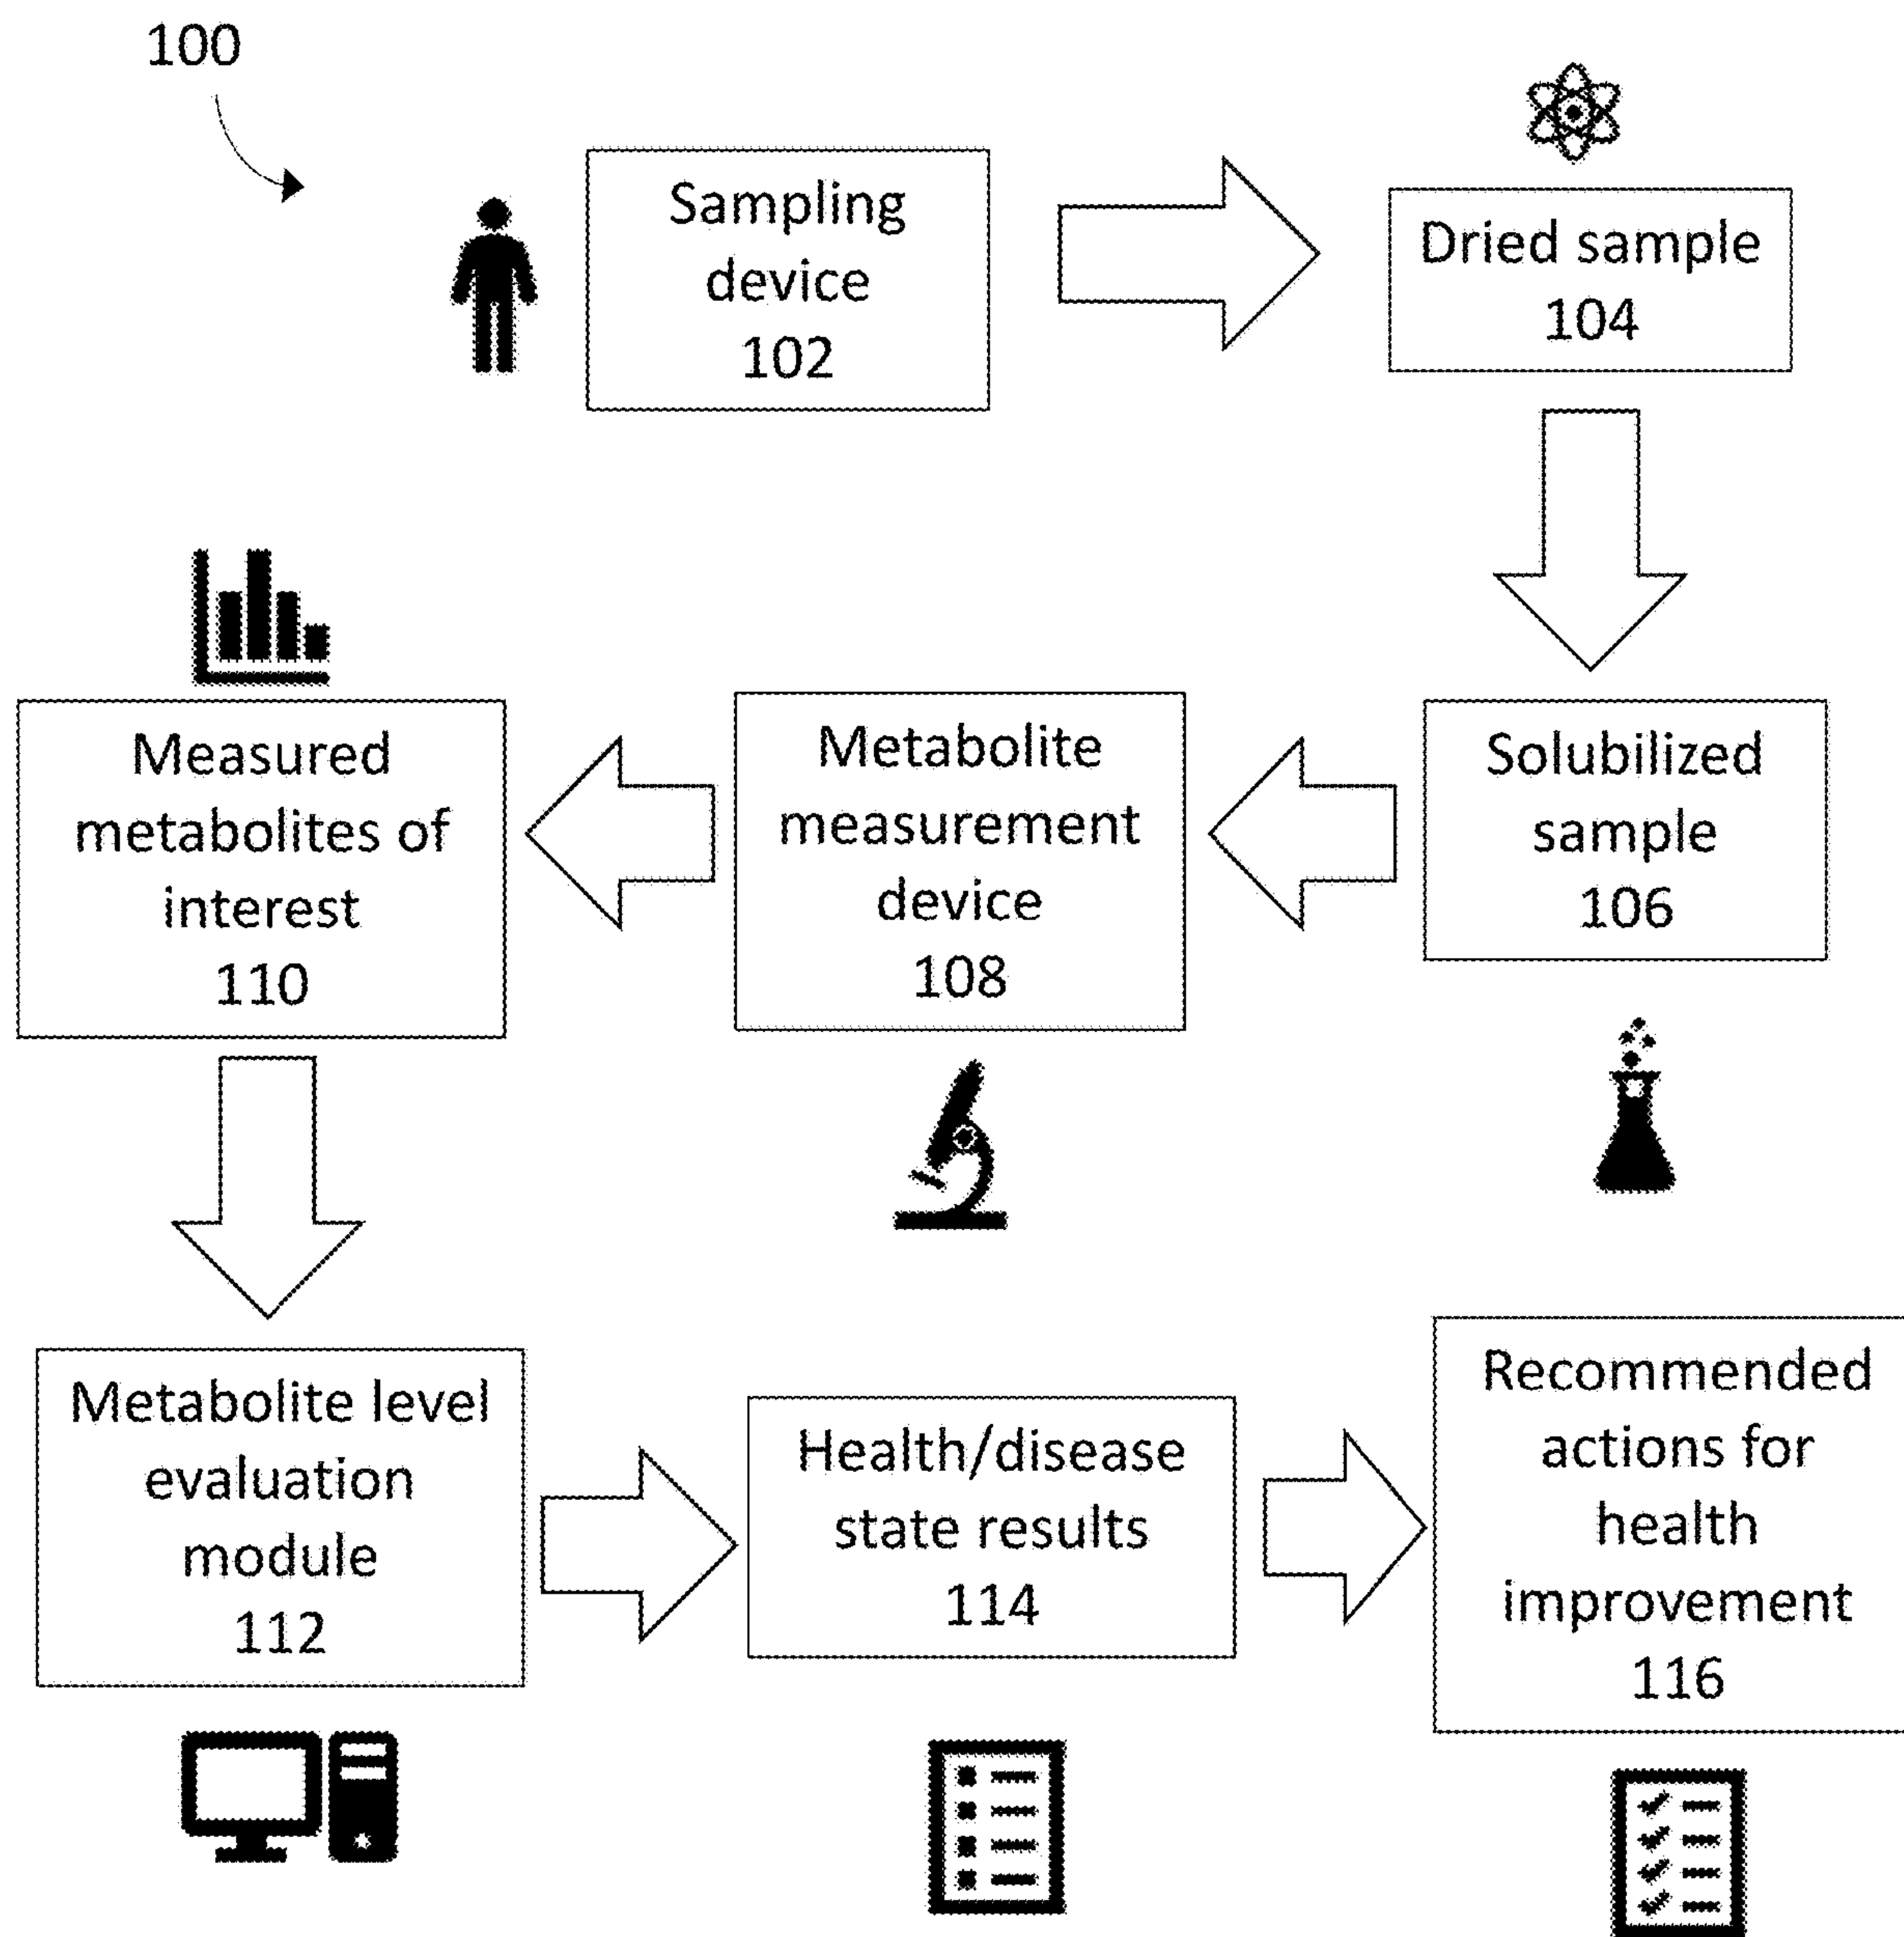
100

Sampling device 102

Dried sample 104

Measured metabolites of interest 110

Metabolite measurement device 108

Solubilized sample 106

Metabolite level evaluation module 112

Health/disease state results 114

Recommended actions for health improvement 116